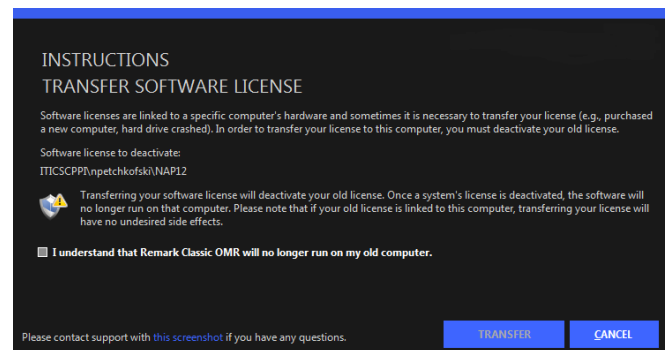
INSTRUCTIONS
TRANSFER SOFTWARE LICENSE

Software licenses are linked to a specific computer's hardware and sometimes it is necessary to transfer your license (e.g., purchased a new computer, hard drive crashed). In order to transfer your license to this computer, you must deactivate your old license.

Software license to deactivate:

ITICSCPPI\npetchkofski\NAP12

Transferring your software license will deactivate your old license. Once a system's license is deactivated, the software will no longer run on that computer. Please note that if your old license is linked to this computer, transferring your license will have no undesired side effects.

I understand that Remark Classic OMR will no longer run on my old computer.

Please contact support with this screenshot if you have any questions.

TRANSFER

CANCEL